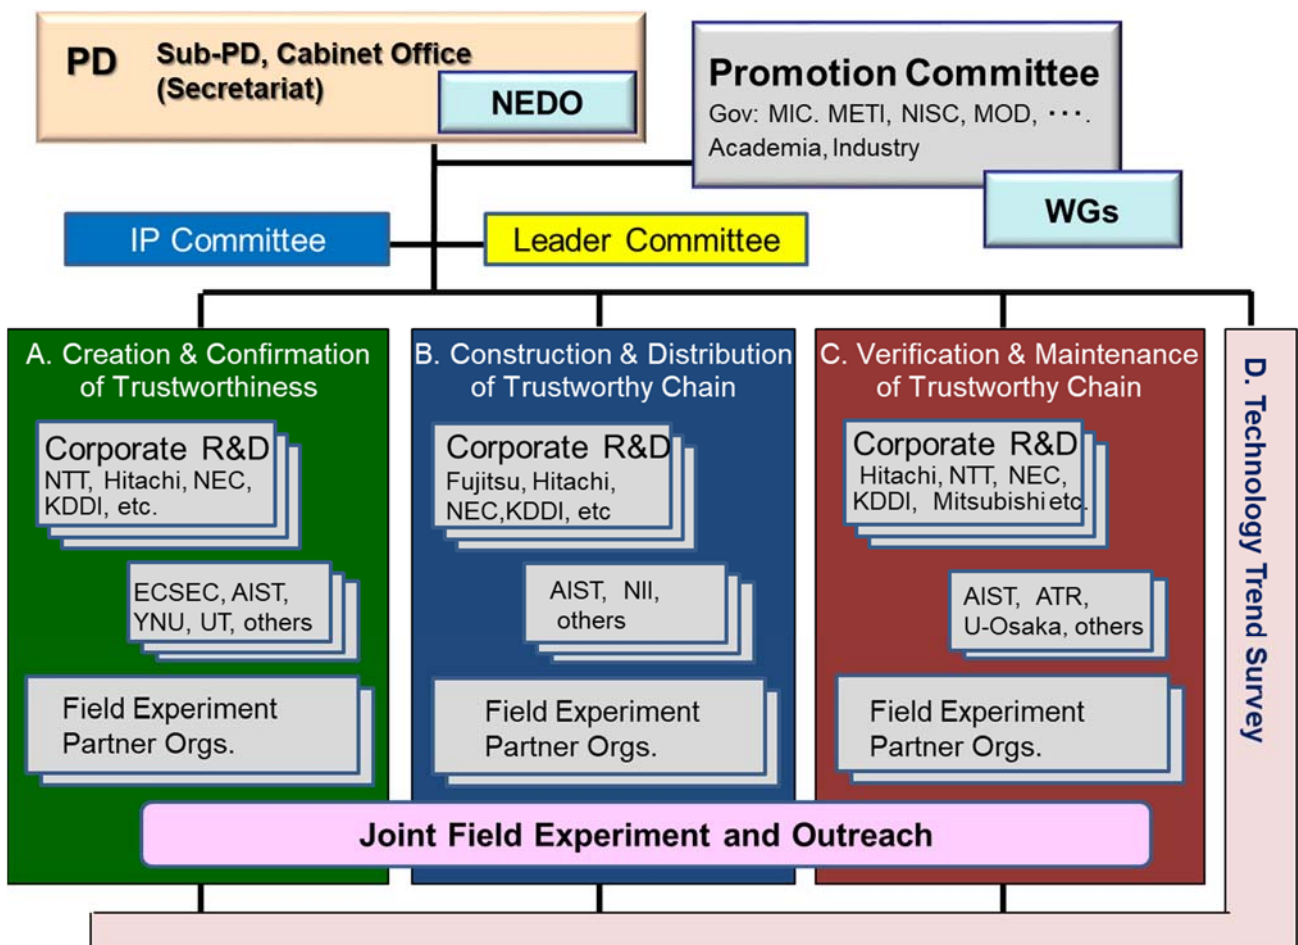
PD Sub-PD, Cabinet Office (Secretariat)

NEDO

Promotion Committee
Gov: MIC. METI, NISC, MOD, ・・・.
Academia, Industry

WGs

IP Committee

Leader Committee

A. Creation & Confirmation of Trustworthiness

Corporate R&D
NTT, Hitachi, NEC, KDDI, etc.

ECSEC, AIST, YNU, UT, others

Field Experiment Partner Orgs.

B. Construction & Distribution of Trustworthy Chain

Corporate R&D
Fujitsu, Hitachi, NEC,KDDI, etc

AIST, NII, others

Field Experiment Partner Orgs.

C. Verification & Maintenance of Trustworthy Chain

Corporate R&D
Hitachi, NTT, NEC, KDDI, Mitsubishi etc.

AIST, ATR, U-Osaka, others

Field Experiment Partner Orgs.

D. Technology Trend Survey

Joint Field Experiment and Outreach